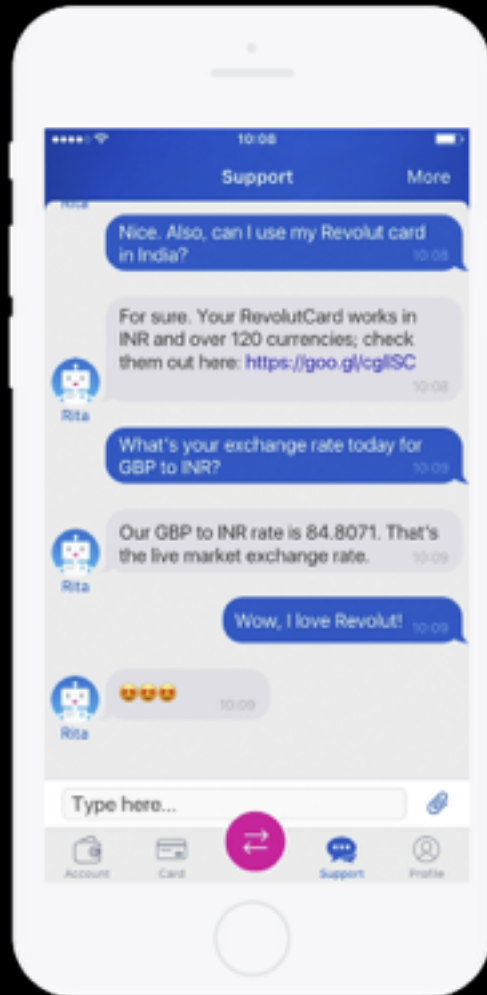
10:08

Support More

Rita

Nice. Also, can I use my Revolut card in India? 10:08

For sure. Your RevolutCard works in INR and over 120 currencies; check them out here: https://goo.gl/cglISC 10:08

Rita

What's your exchange rate today for GBP to INR? 10:09

Our GBP to INR rate is 84.8071. That's the live market exchange rate. 10:09

Rita

Wow, I love Revolut! 10:09

😍😍😍 10:09

Rita

Type here...

Account Card Support Profile